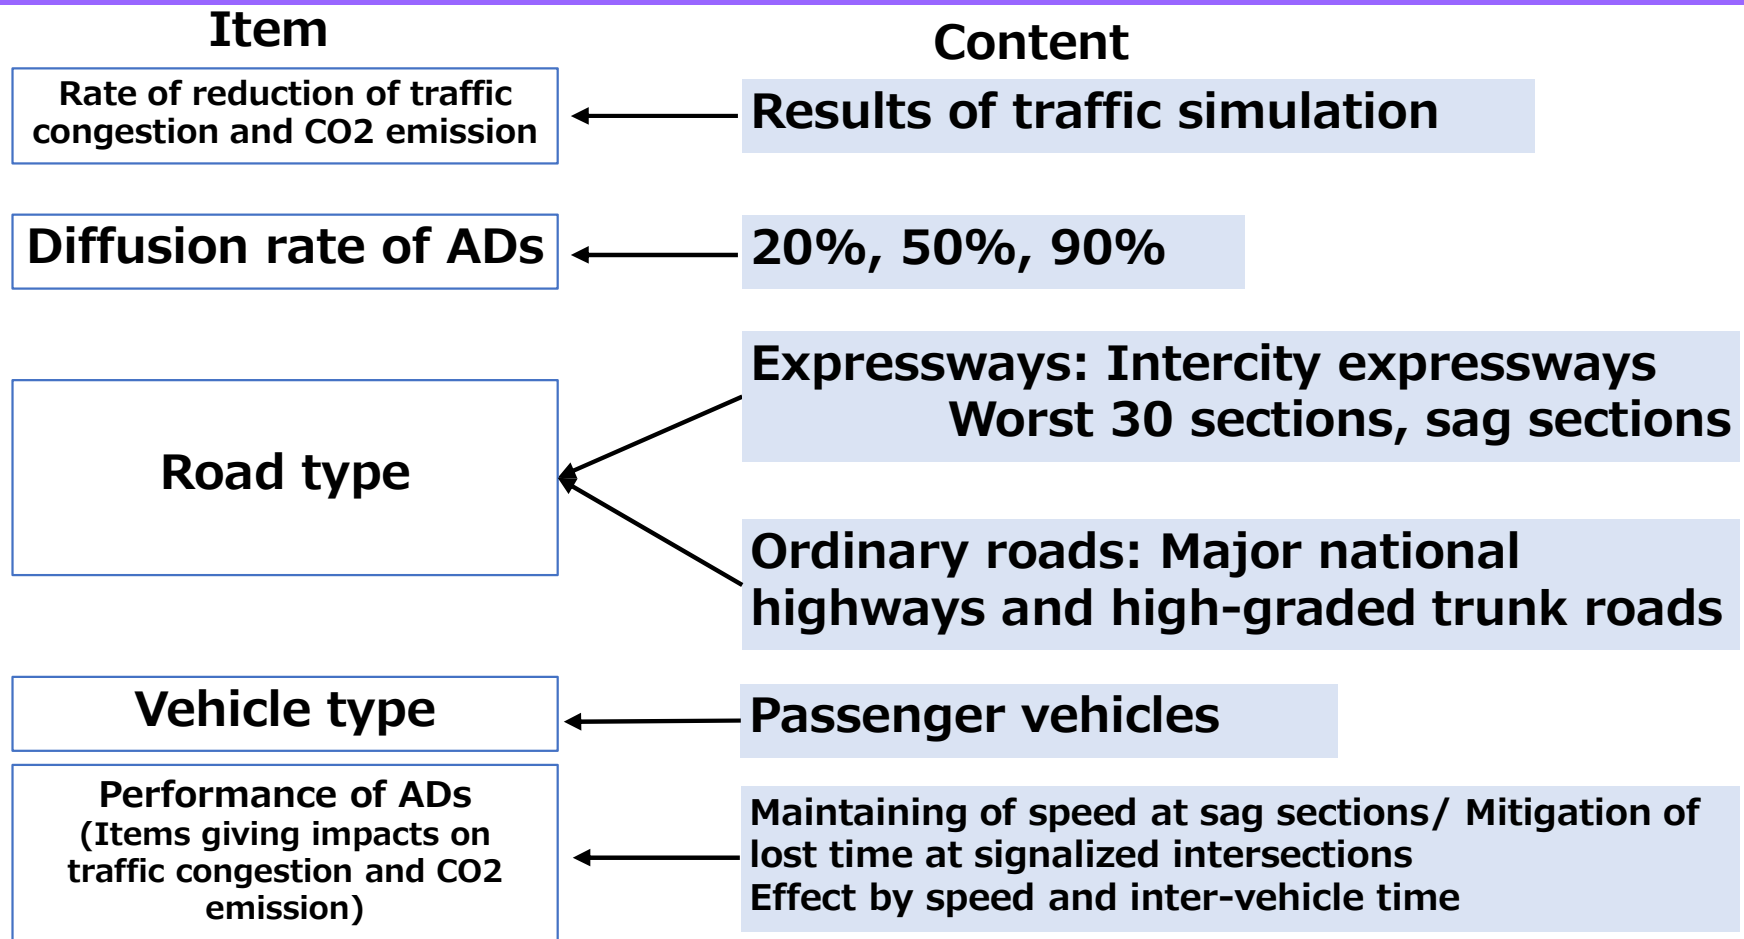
Item

Content

Rate of reduction of traffic congestion and CO2 emission

Results of traffic simulation

Diffusion rate of ADs

20%, 50%, 90%

Road type

Expressways: Intercity expressways
Worst 30 sections, sag sections

Ordinary roads: Major national highways and high-graded trunk roads

Vehicle type

Passenger vehicles

Performance of ADs
(Items giving impacts on traffic congestion and CO2 emission)

Maintaining of speed at sag sections/ Mitigation of lost time at signalized intersections
Effect by speed and inter-vehicle time